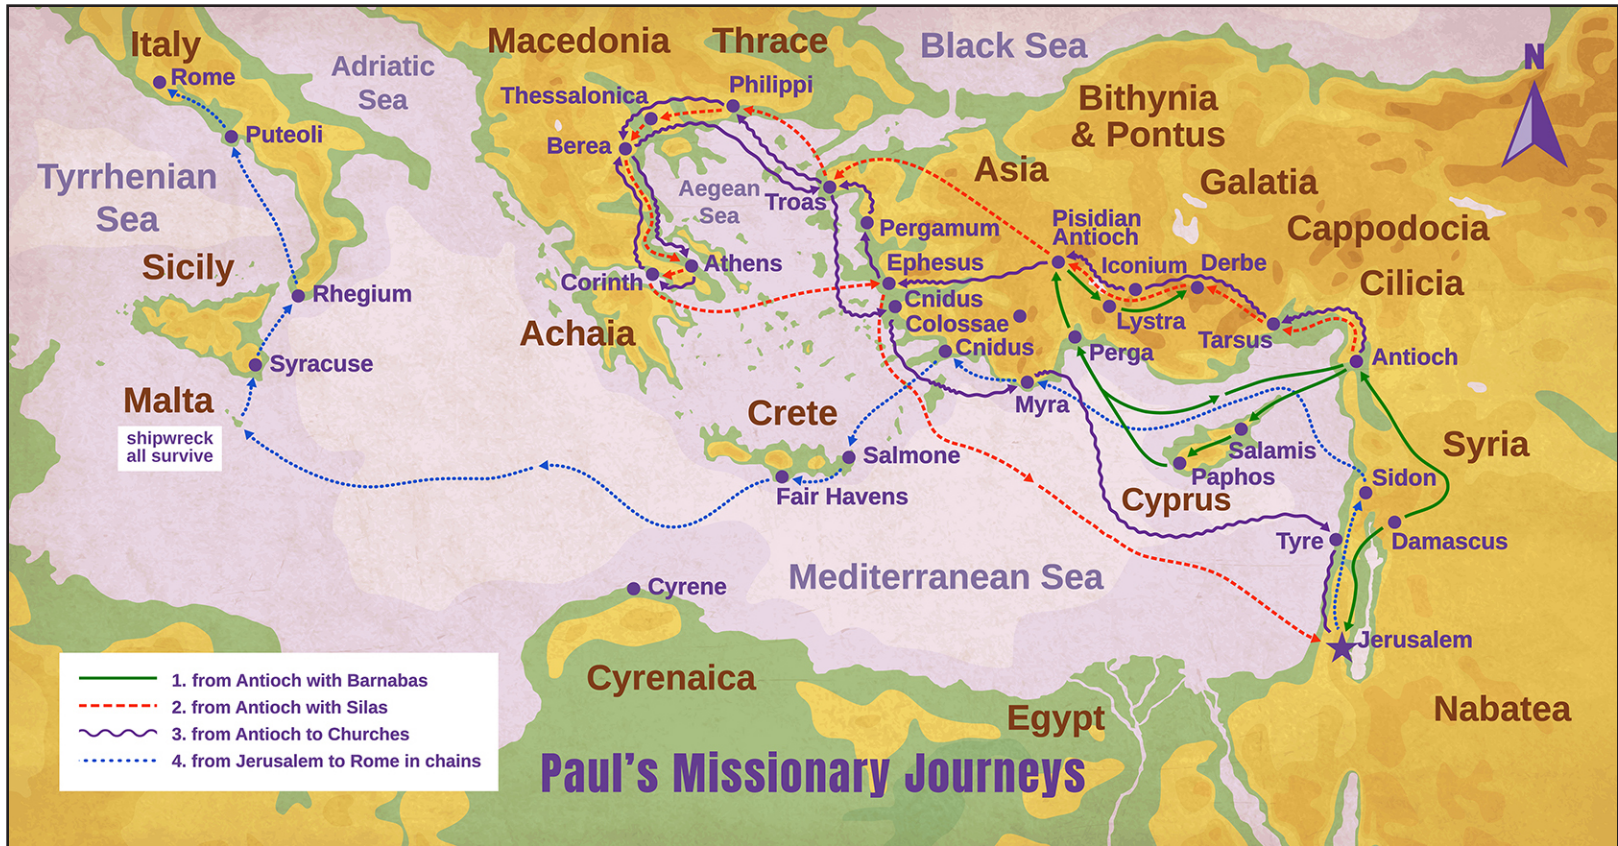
Italy
Rome
Adriatic Sea
Macedonia
Thrace
Black Sea
N
Philippi
Thessalonica
Bithynia & Pontus
Berea
Tyrrhenian Sea
Puteoli
Asia
Galatia
Aegean Sea
Troas
Pergamum
Pisidian Antioch
Cappodocia
Sicily
Athens
Ephesus
Iconium
Derbe
Corinth
Cilicia
Rhegium
Cnidus
Lystra
Tarsus
Colossae
Achaia
Cnidus
Perga
Antioch
Syracuse
Malta
Myra
shipwreck all survive
Crete
Syria
Salamis
Salmone
Sidon
Paphos
Fair Havens
Cyprus
Tyre
Damascus
Cyrene
Mediterranean Sea
Jerusalem
Cyrenaica
Nabatea
Egypt
1. from Antioch with Barnabas
2. from Antioch with Silas
3. from Antioch to Churches
4. from Jerusalem to Rome in chains
Paul's Missionary Journeys